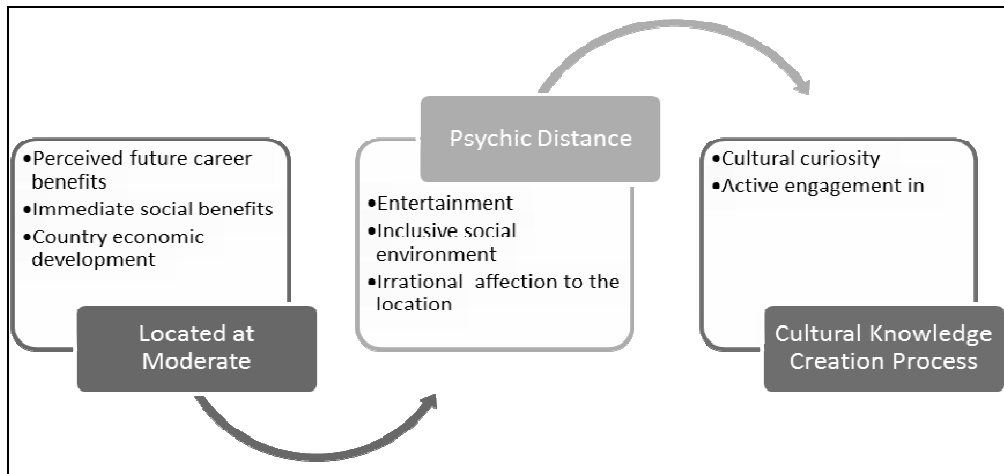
•Perceived future career benefits
•Immediate social benefits
•Country economic development

Located at Moderate

Psychic Distance

•Entertainment
•Inclusive social environment
•Irrational affection to the location

•Cultural curiosity
•Active engagement in

Cultural Knowledge Creation Process